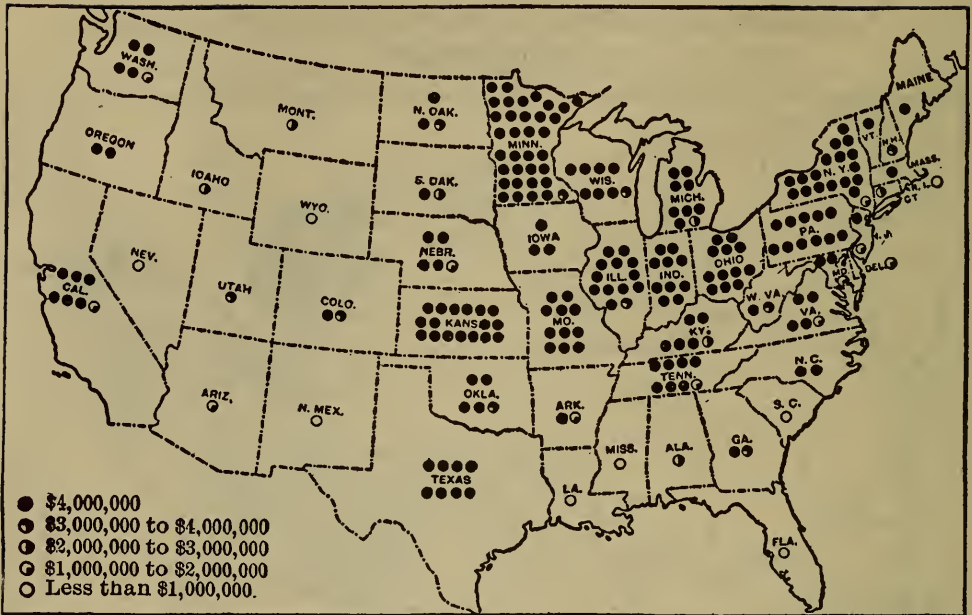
WASH.
MONT.
N. DAK.
MINN.
MAINE
VT.
N.H.
OREGON
IDAHO
S. DAK.
WIS.
MICH.
N.Y.
MASS.
R.I.
CT.
WYO.
NEBR.
IOWA
PA.
N.J.
NEV.
ILL.
IND.
OHIO
DEL.
MD.
CAL.
UTAH
COLO.
KANS.
MO.
W. VA.
VA.
KY.
N. C.
TENN.
ARIZ.
N. MEX.
OKLA.
ARK.
S. C.
MISS.
ALA.
GA.
TEXAS
LA.
FLA.
$4,000,000
$3,000,000 to $4,000,000
$2,000,000 to $3,000,000
$1,000,000 to $2,000,000
Less than $1,000,000.